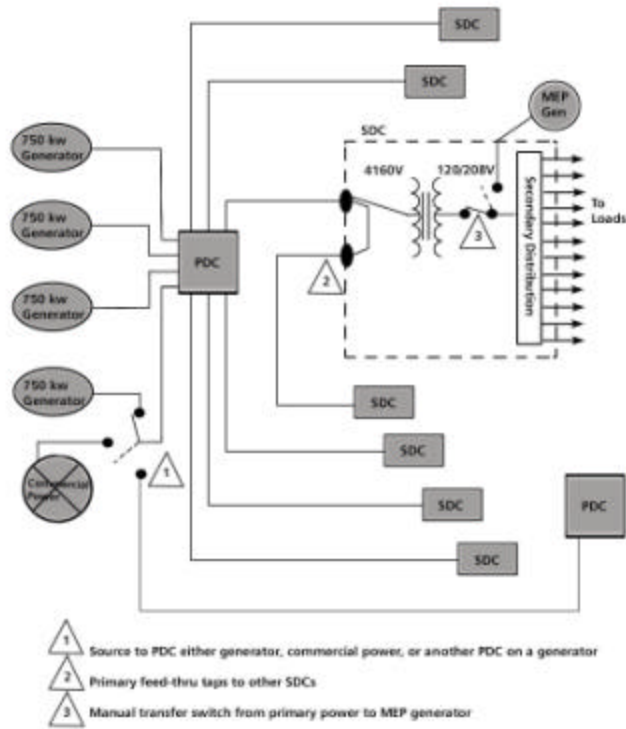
SDC

SDC

MEP Gen

SDC

750 kw Generator

750 kw Generator

750 kw Generator

750 kw Generator

PDC

4160V

120/208V

Secondary Distribution

To Loads

2

3

SDC

SDC

Commercial Power

1

SDC

SDC

PDC

1 Source to PDC either generator, commercial power, or another PDC on a generator

2 Primary feed-thru taps to other SDCs

3 Manual transfer switch from primary power to MEP generator